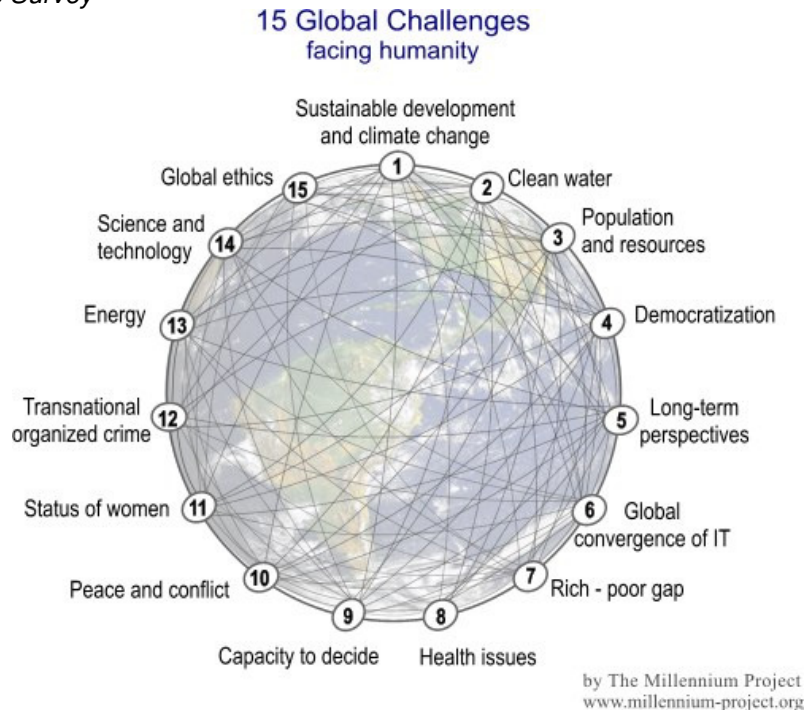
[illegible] Survey

15 Global Challenges
facing humanity

1 Sustainable development and climate change
2 Clean water
3 Population and resources
4 Democratization
5 Long-term perspectives
6 Global convergence of IT
7 Rich - poor gap
8 Health issues
9 Capacity to decide
10 Peace and conflict
11 Status of women
12 Transnational organized crime
13 Energy
14 Science and technology
15 Global ethics

by The Millennium Project
www.millennium-project.org